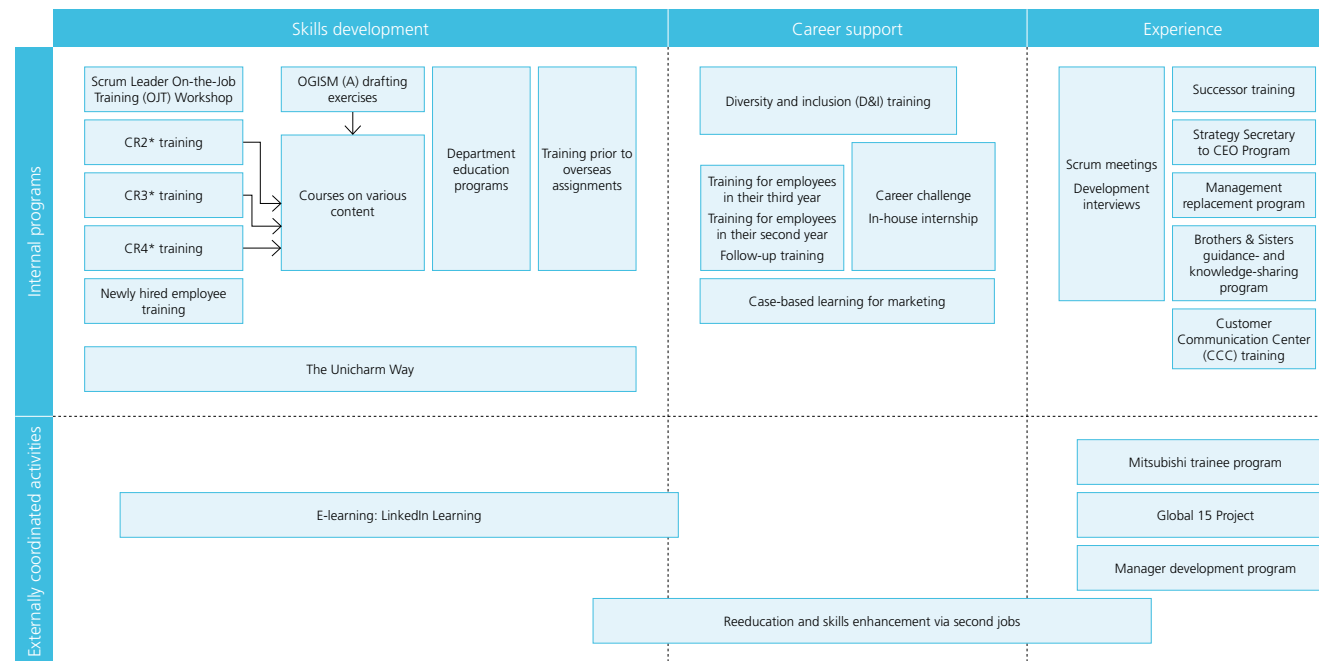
Skills development

Career support

Experience

Internal programs

Scrum Leader On-the-Job Training (OJT) Workshop

OGISM (A) drafting exercises

CR2* training

CR3* training

CR4* training

Courses on various content

Department education programs

Training prior to overseas assignments

Newly hired employee training

The Unicharm Way

Diversity and inclusion (D&I) training

Training for employees in their third year

Training for employees in their second year

Follow-up training

Career challenge

In-house internship

Case-based learning for marketing

Scrum meetings

Development interviews

Successor training

Strategy Secretary to CEO Program

Management replacement program

Brothers & Sisters guidance- and knowledge-sharing program

Customer Communication Center (CCC) training

Externally coordinated activities

Mitsubishi trainee program

E-learning: LinkedIn Learning

Global 15 Project

Manager development program

Reeducation and skills enhancement via second jobs